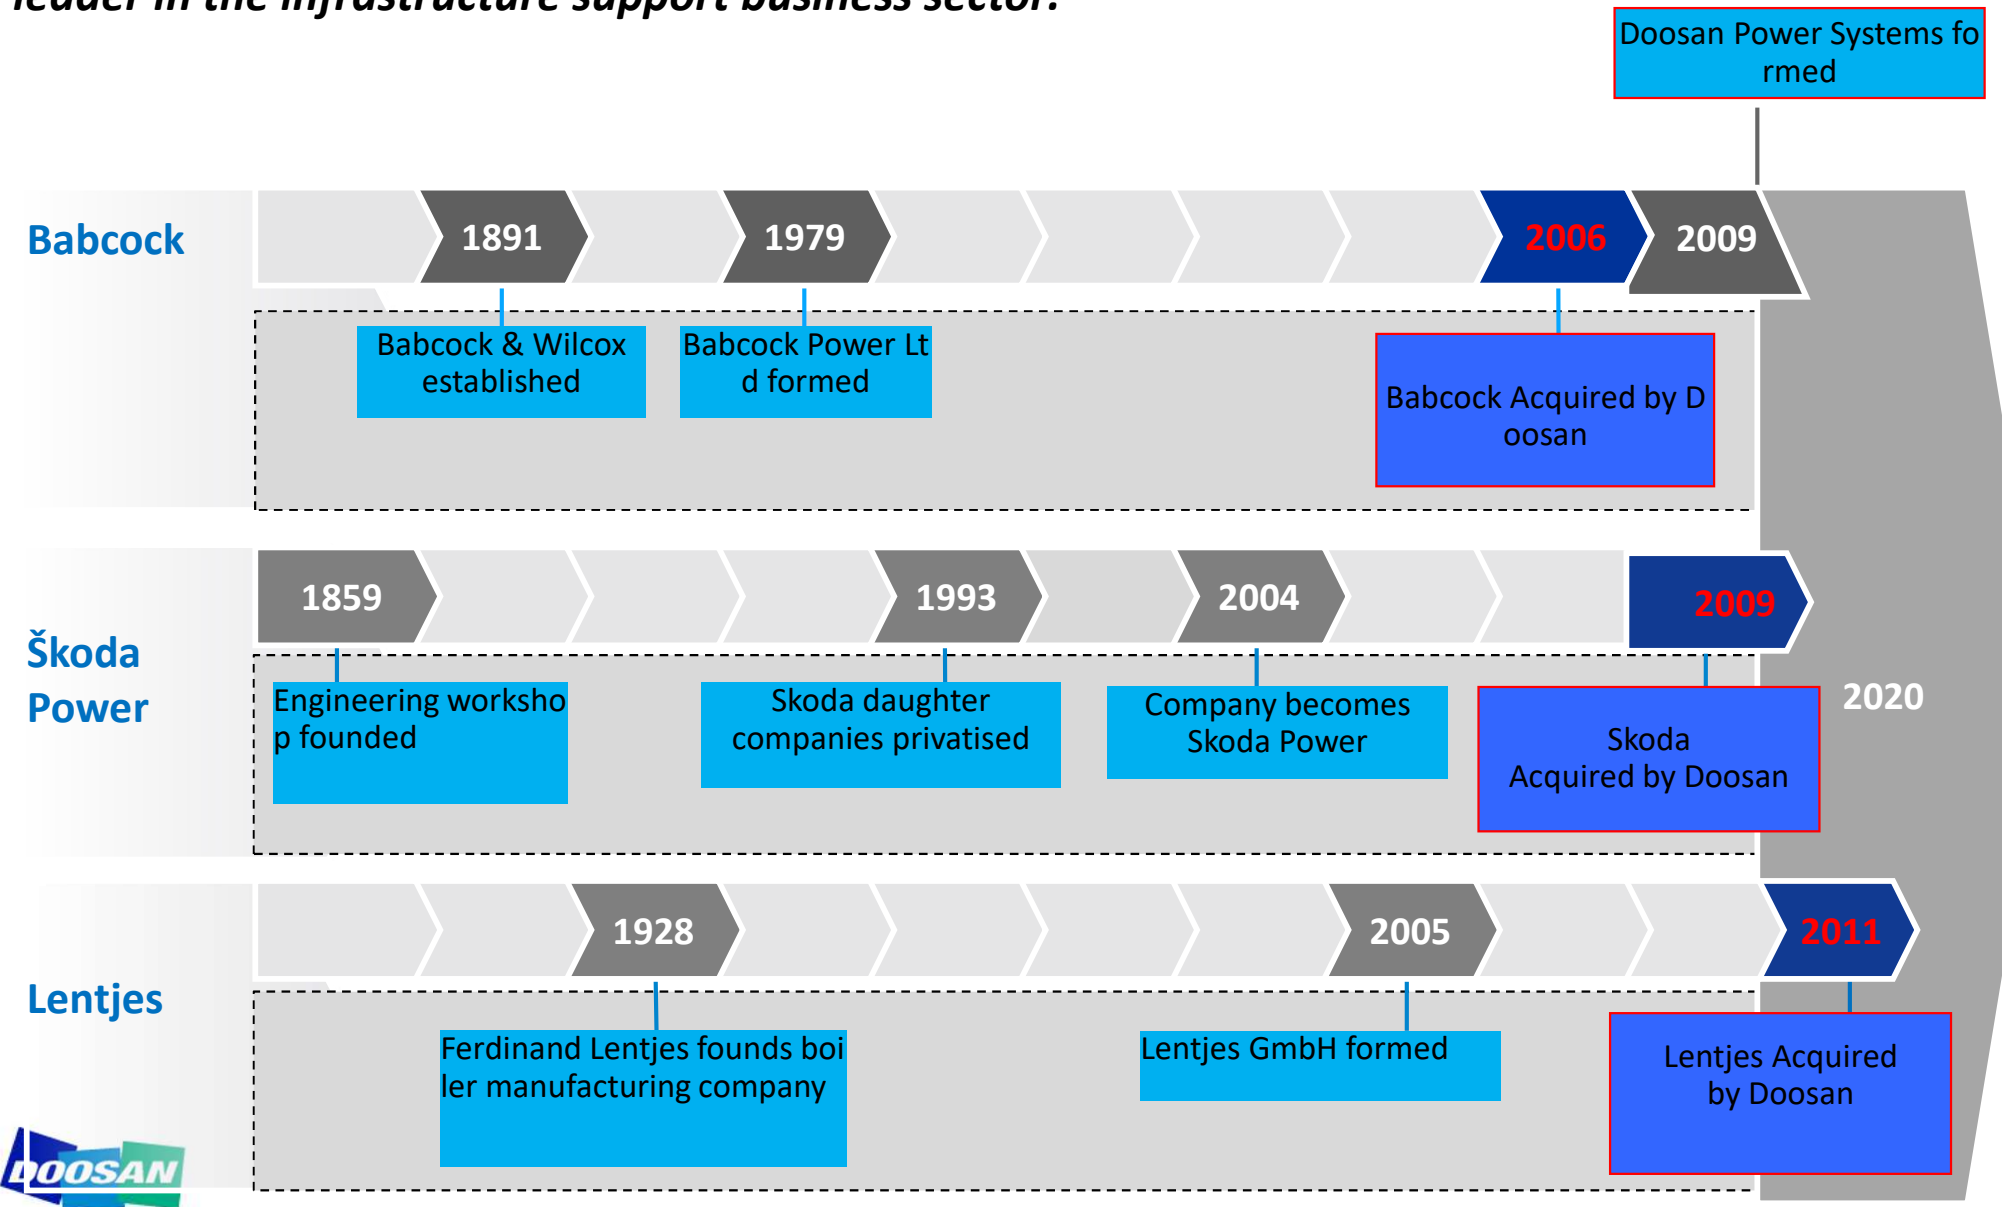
leader in the infrastructure support business sector.

Doosan Power Systems formed

Babcock

1891

1979

2006

2009

Babcock & Wilcox established

Babcock Power Ltd formed

Babcock Acquired by Doosan

Škoda Power

1859

1993

2004

2009

Engineering workshop founded

Skoda daughter companies privatised

Company becomes Skoda Power

Skoda Acquired by Doosan

2020

Lentjes

1928

2005

2011

Ferdinand Lentjes founds boiler manufacturing company

Lentjes GmbH formed

Lentjes Acquired by Doosan

DOOSAN